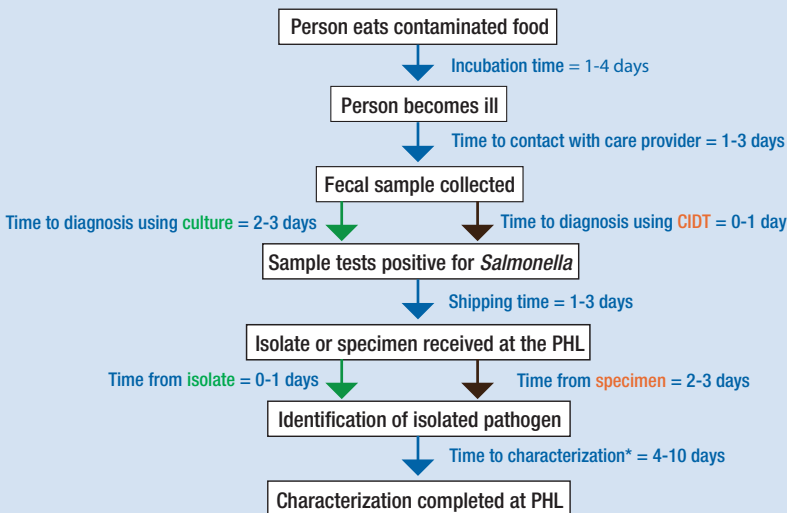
Person eats contaminated food

Incubation time = 1-4 days

Person becomes ill

Time to contact with care provider = 1-3 days

Fecal sample collected

Time to diagnosis using culture = 2-3 days

Time to diagnosis using CIDT = 0-1 day

Sample tests positive for *Salmonella*

Shipping time = 1-3 days

Isolate or specimen received at the PHL

Time from isolate = 0-1 days

Time from specimen = 2-3 days

Identification of isolated pathogen

Time to characterization* = 4-10 days

Characterization completed at PHL